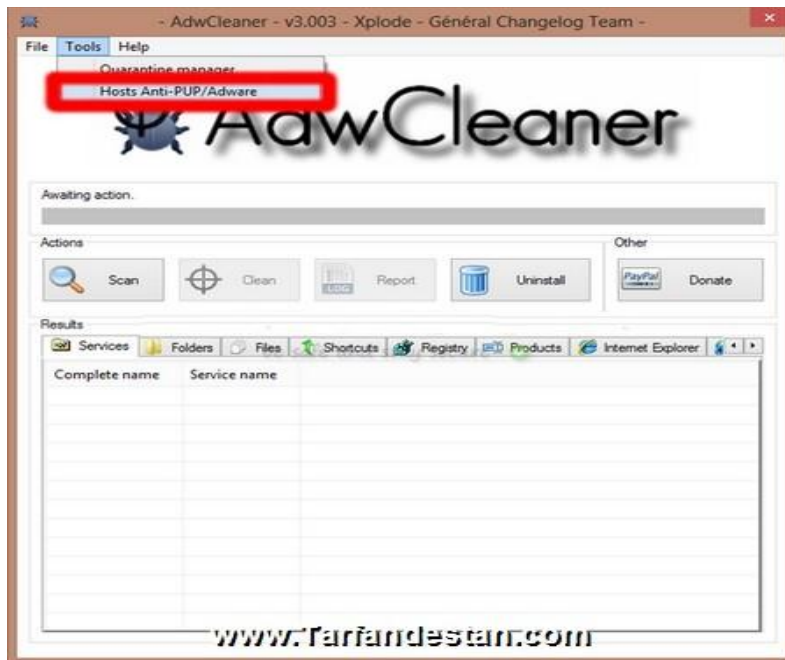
- AdwCleaner - v3.003 - Xplode - Général Changelog Team -

File Tools Help

Quarantine manager

Hosts Anti-PUP/Adware

AdwCleaner

Awaiting action.

Actions

Scan

Clean

LOG

Report

Uninstall

Other

PayPal

Donate

Results

Services

Folders

Files

Shortcuts

Registry

Products

Internet Explorer

| Complete name | Service name |
|---|---|

www.Tarfandestan.com